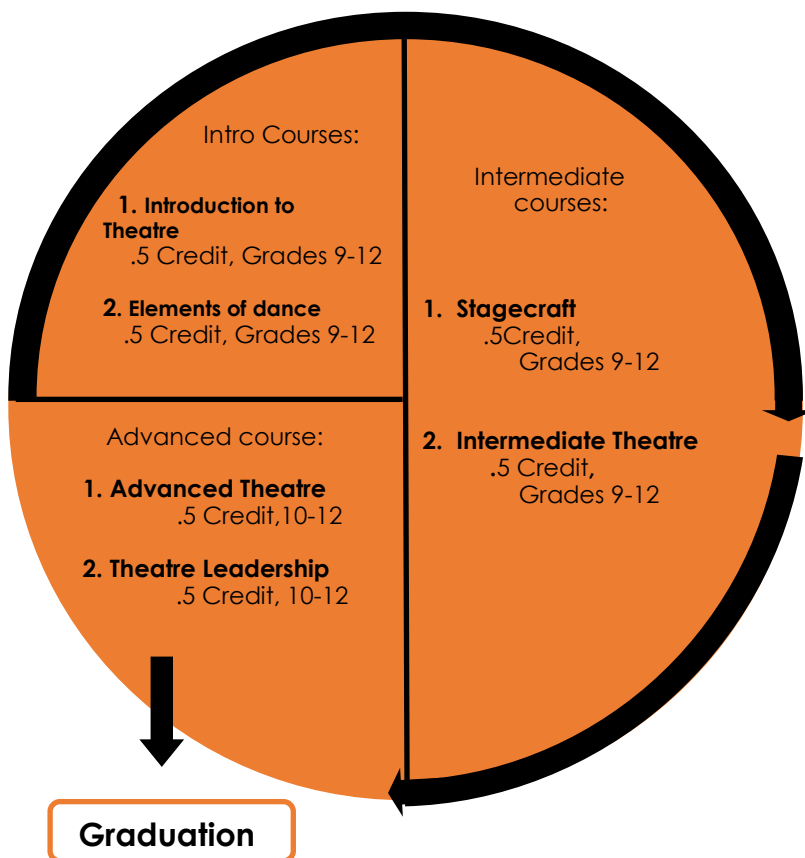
Intro Courses:

1. Introduction to Theatre
.5 Credit, Grades 9-12

2. Elements of dance
.5 Credit, Grades 9-12

Intermediate courses:

1. Stagecraft
.5Credit, Grades 9-12

2. Intermediate Theatre
.5 Credit, Grades 9-12

Advanced course:

1. Advanced Theatre
.5 Credit,10-12

2. Theatre Leadership
.5 Credit, 10-12

Graduation